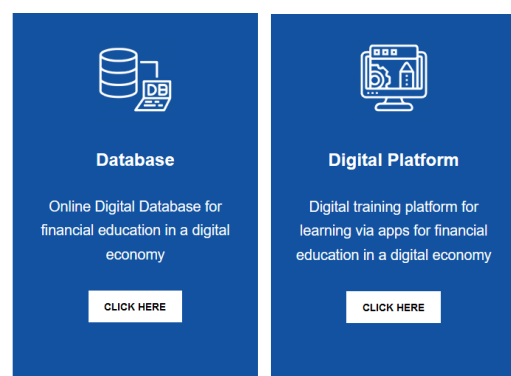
DB

Database

Online Digital Database for financial education in a digital economy

CLICK HERE

Digital Platform

Digital training platform for learning via apps for financial education in a digital economy

CLICK HERE